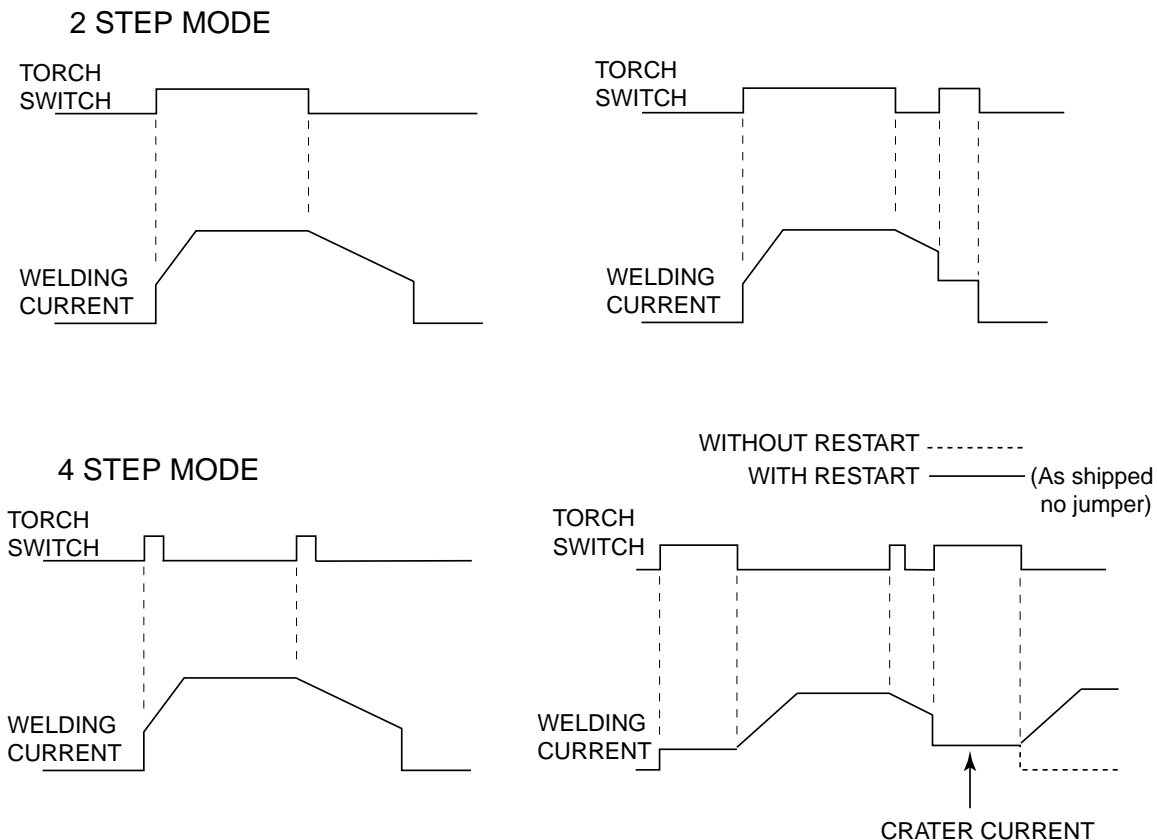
2 STEP MODE

TORCH SWITCH

WELDING CURRENT

TORCH SWITCH

WELDING CURRENT

4 STEP MODE

TORCH SWITCH

WELDING CURRENT

WITHOUT RESTART

WITH RESTART (As shipped no jumper)

TORCH SWITCH

WELDING CURRENT

CRATER CURRENT